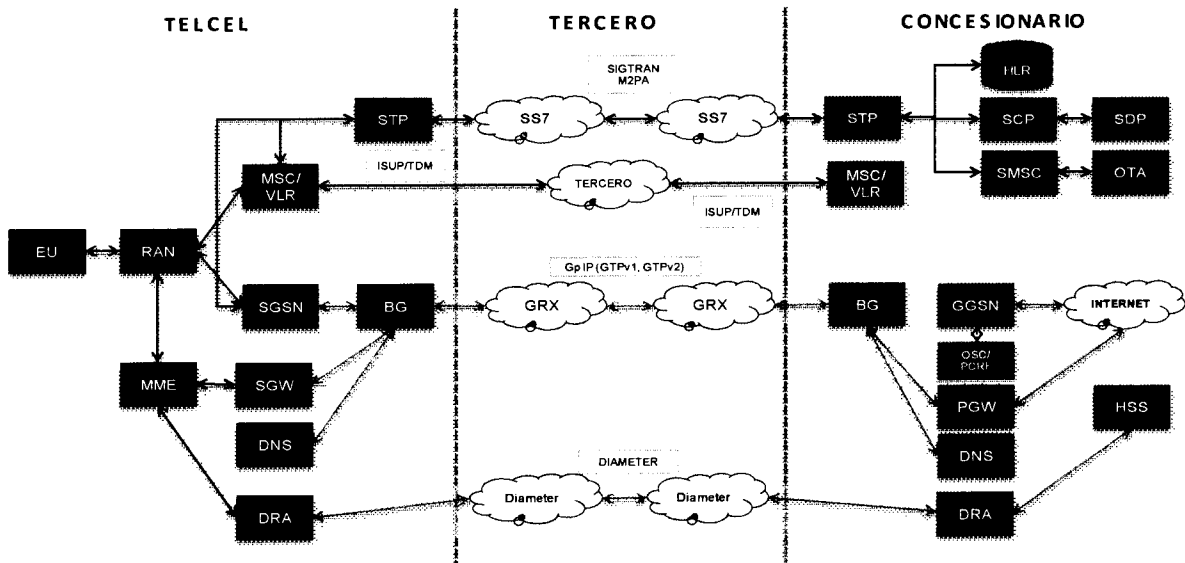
TELCEL

TERCERO

CONCESIONARIO

SIGTRAN M2PA

HLR

STP

SS7

SS7

STP

SCP

SDP

ISUP/TDM

MSC/ VLR

TERCERO

MSC/ VLR

SMSC

OTA

ISUP/TDM

EU

RAN

Gp IP (GTPv1, GTPv2)

SGSN

BG

GRX

GRX

BG

GGSN

INTERNET

OSC/ PCRF

MME

SGW

PGW

HSS

DNS

DNS

DIAMETER

DRA

Diameter

Diameter

DRA